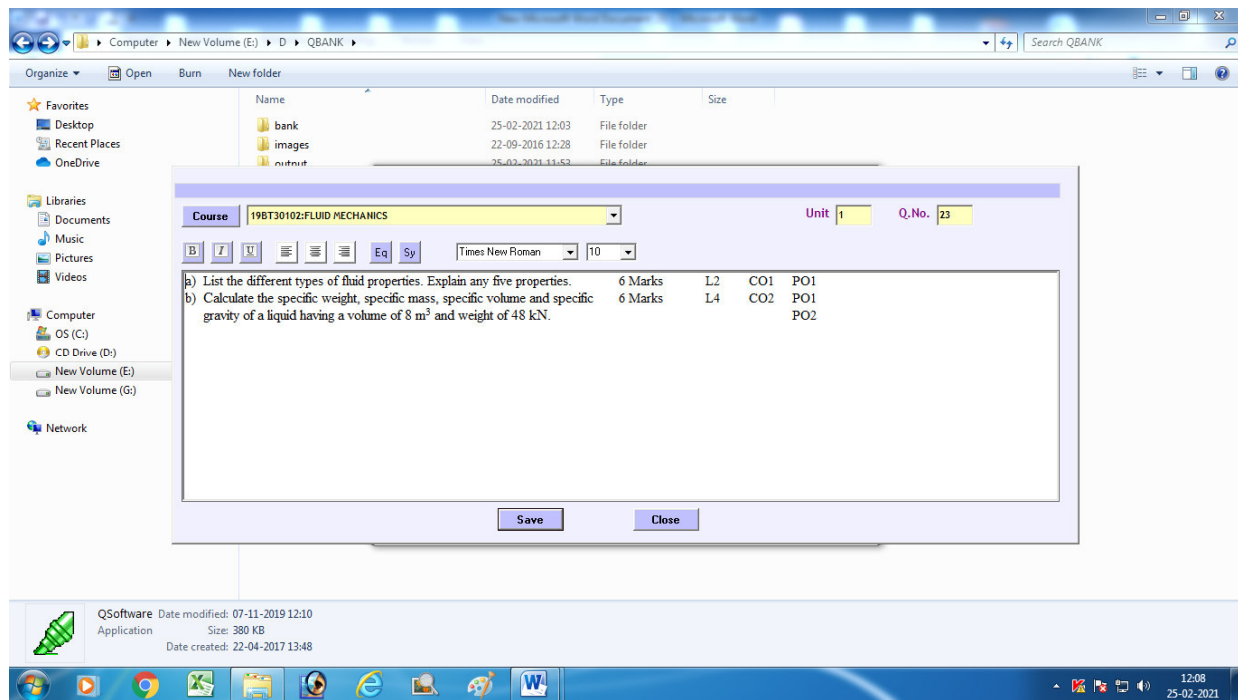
New Microsoft Word Document - Microsoft Word

Computer ▸ New Volume (E:) ▸ D ▸ QBANK ▸

Search QBANK

Organize ▾ Open Burn New folder

Favorites
Desktop
Recent Places
OneDrive

Libraries
Documents
Music
Pictures
Videos

Computer
OS (C:)
CD Drive (D:)
New Volume (E:)
New Volume (G:)

Network

| Name | Date modified | Type | Size |
|---|---|---|---|
| bank | 25-02-2021 12:03 | File folder | |
| images | 22-09-2016 12:28 | File folder | |
| output | 25-02-2021 11:53 | File folder | |

Course 19BT30102:FLUID MECHANICS Unit 1 Q.No. 23

B I U Eq Sy Times New Roman 10

| | | | | |
|---|---|---|---|---|
| a) List the different types of fluid properties. Explain any five properties. | 6 Marks | L2 | CO1 | PO1 |
| b) Calculate the specific weight, specific mass, specific volume and specific gravity of a liquid having a volume of 8 $m^3$ and weight of 48 kN. | 6 Marks | L4 | CO2 | PO1 PO2 |

Save Close

QSoftware Date modified: 07-11-2019 12:10
Application Size: 380 KB
Date created: 22-04-2017 13:48

12:08
25-02-2021